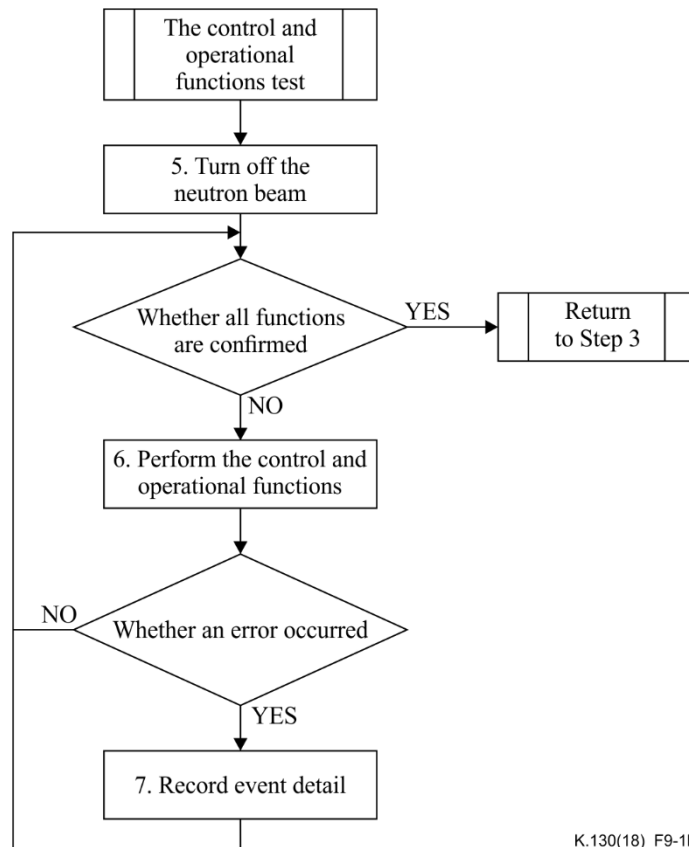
The control and operational functions test

5. Turn off the neutron beam

Whether all functions are confirmed

YES

Return to Step 3

NO

6. Perform the control and operational functions

NO

Whether an error occurred

YES

7. Record event detail

K.130(18)_F9-1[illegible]